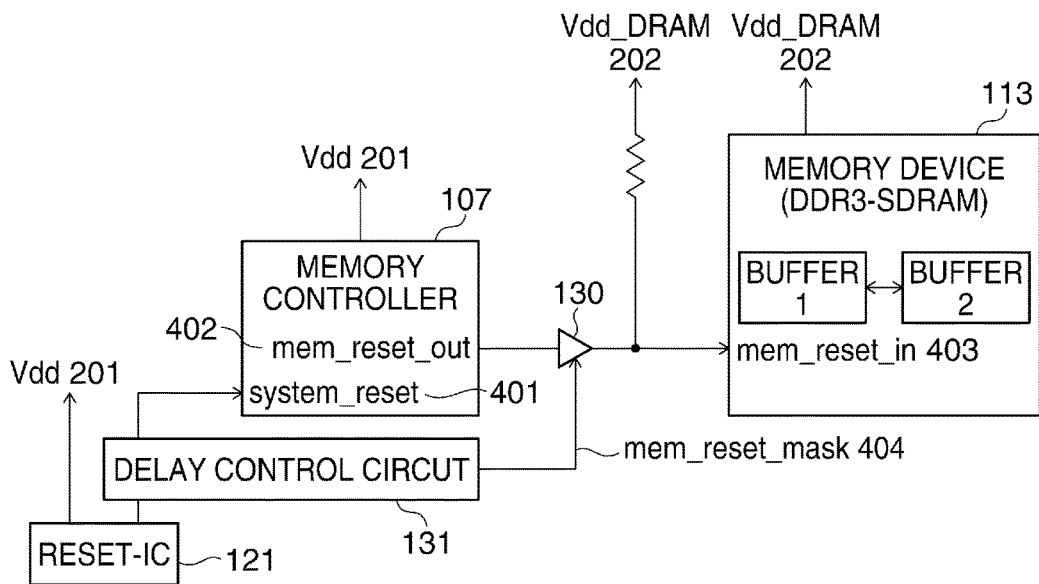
Vdd_DRAM 202

Vdd_DRAM 202

113

MEMORY DEVICE (DDR3-SDRAM)

BUFFER 1

BUFFER 2

Vdd 201

107

MEMORY CONTROLLER

130

402

mem_reset_out

mem_reset_in 403

Vdd 201

system_reset

401

DELAY CONTROL CIRCUT

mem_reset_mask 404

131

RESET-IC

121